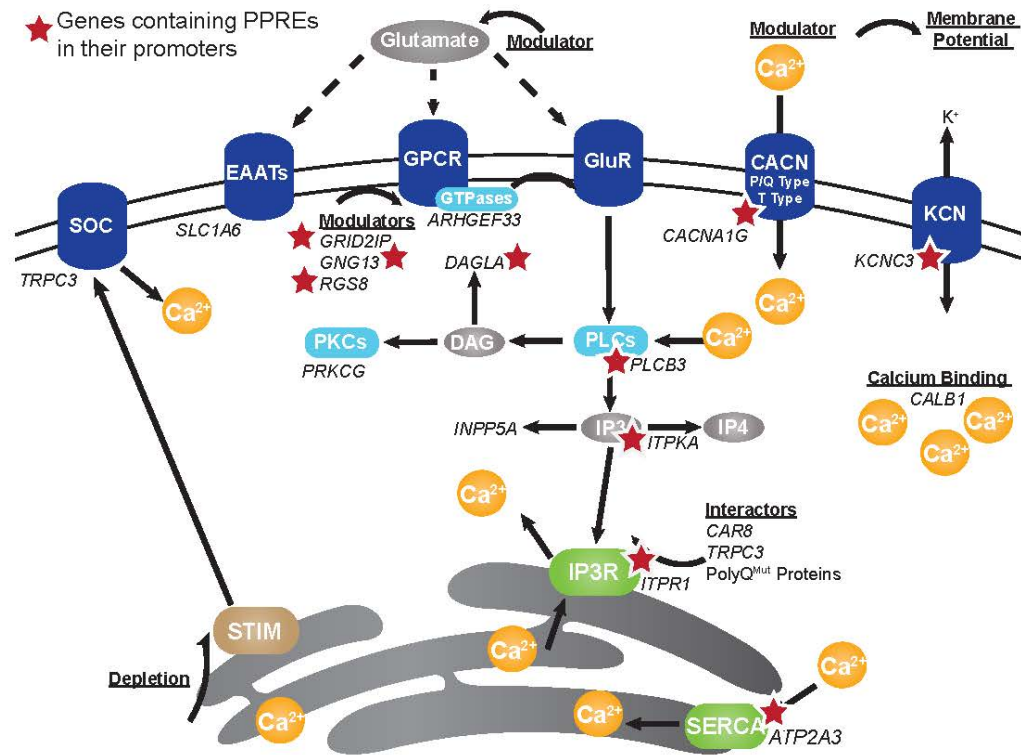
Genes containing PPREs in their promoters

Glutamate

Modulator

Modulator

Membrane Potential

$Ca^{2+}$

$K^+$

EAATs

GPCR

GluR

CACN
P/Q Type
T Type

SOC

GTPases

KCN

SLC1A6

Modulators

ARHGEF33

CACNA1G

GRID2IP

GNG13

RGS8

DAGLA

KCNC3

TRPC3

$Ca^{2+}$

$Ca^{2+}$

PKCs

DAG

PLCs

$Ca^{2+}$

PRKCG

PLCB3

Calcium Binding

CALB1

$Ca^{2+}$

$Ca^{2+}$

$Ca^{2+}$

INPP5A

IP3

ITPKA

IP4

$Ca^{2+}$

Interactors

CAR8

TRPC3

PolyQ$^{Mut}$ Proteins

IP3R

ITPR1

STIM

$Ca^{2+}$

$Ca^{2+}$

Depletion

$Ca^{2+}$

$Ca^{2+}$

SERCA

ATP2A3